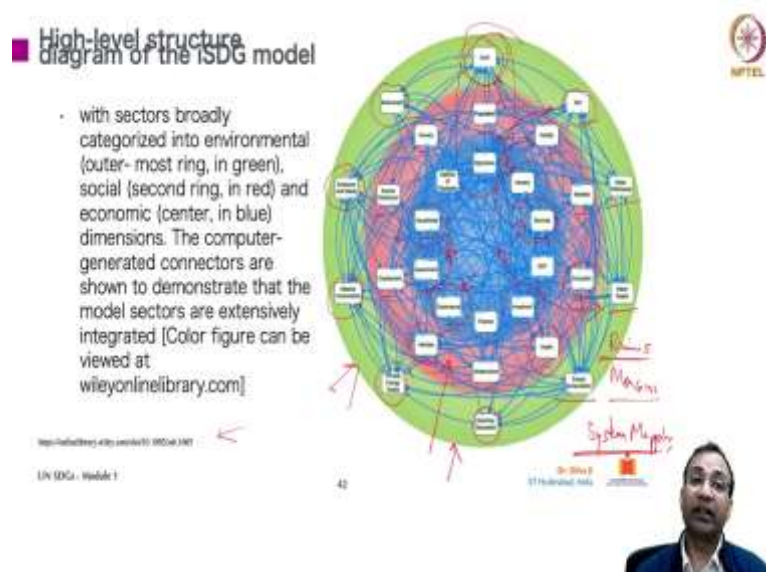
High-level structure diagram of the iSDG model

with sectors broadly categorized into environmental (outer- most ring, in green), social (second ring, in red) and economic (center, in blue) dimensions. The computer-generated connectors are shown to demonstrate that the model sectors are extensively integrated [Color figure can be viewed at wileyonlinelibrary.com]

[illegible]

UN SDGs - Module 1

42

NPTEL

Dr. Shiva Ji
IIT Hyderabad, India

Relations
Mappings

System Mapping